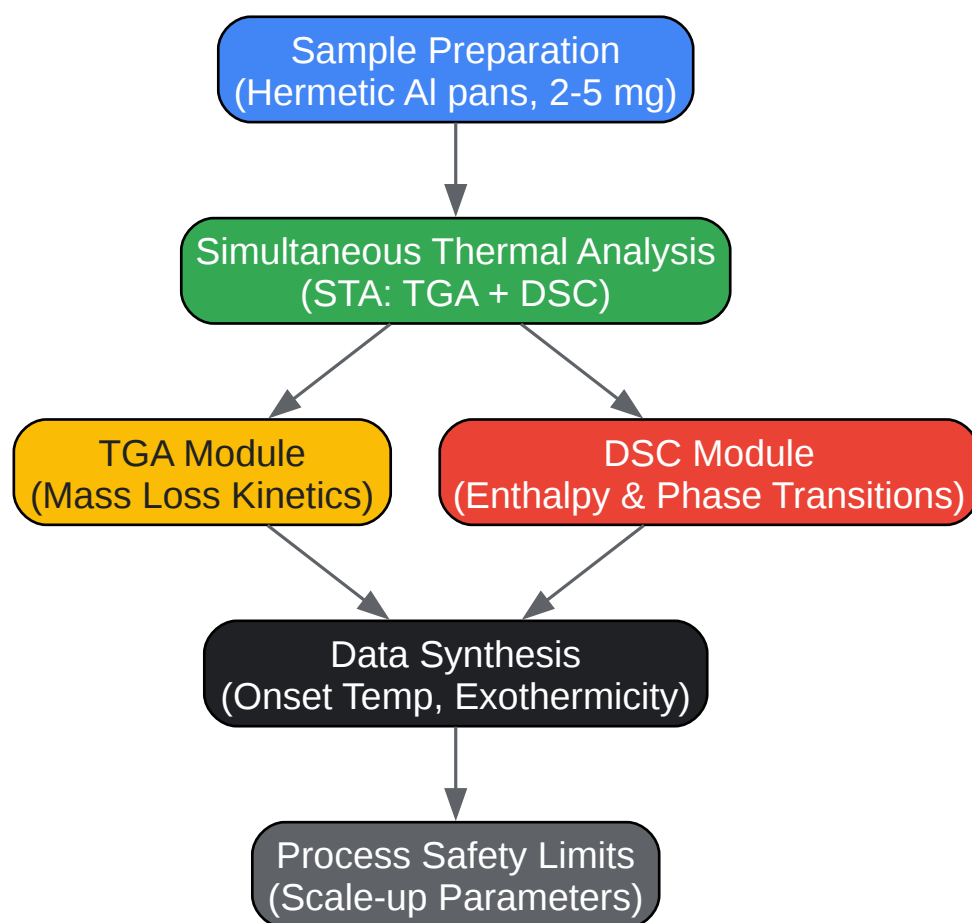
Sample Preparation
(Hermetic Al pans, 2-5 mg)

Simultaneous Thermal Analysis
(STA: TGA + DSC)

TGA Module
(Mass Loss Kinetics)

DSC Module
(Enthalpy & Phase Transitions)

Data Synthesis
(Onset Temp, Exothermicity)

Process Safety Limits
(Scale-up Parameters)